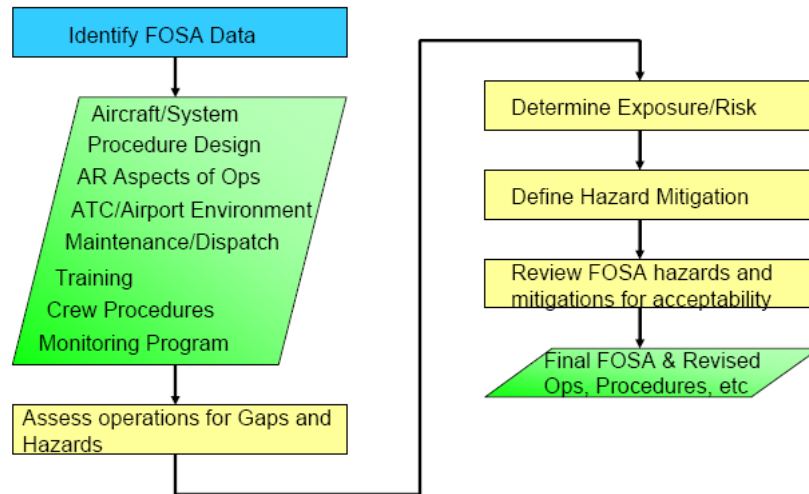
Identify FOSA Data

Aircraft/System
Procedure Design
AR Aspects of Ops
ATC/Airport Environment
Maintenance/Dispatch
Training
Crew Procedures
Monitoring Program

Assess operations for Gaps and Hazards

Determine Exposure/Risk

Define Hazard Mitigation

Review FOSA hazards and mitigations for acceptability

Final FOSA & Revised Ops, Procedures, etc